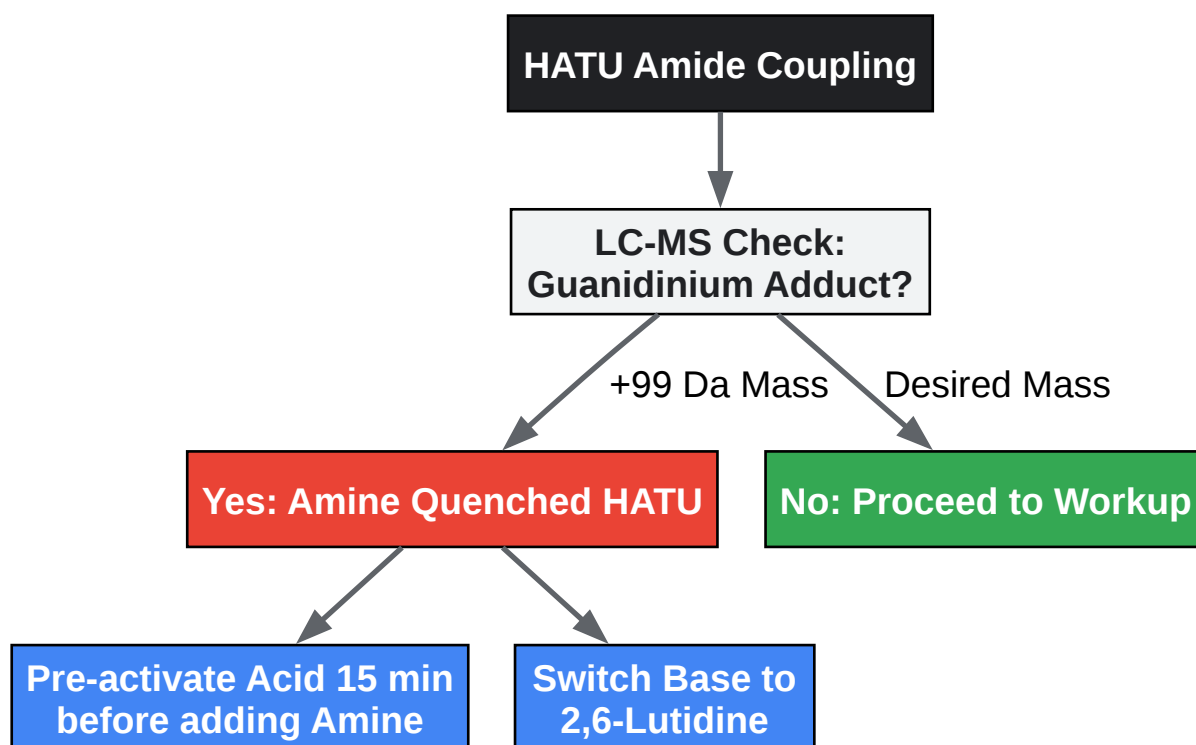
HATU Amide Coupling

LC-MS Check: Guanidinium Adduct?

+99 Da Mass

Desired Mass

Yes: Amine Quenched HATU

No: Proceed to Workup

Pre-activate Acid 15 min before adding Amine

Switch Base to 2,6-Lutidine